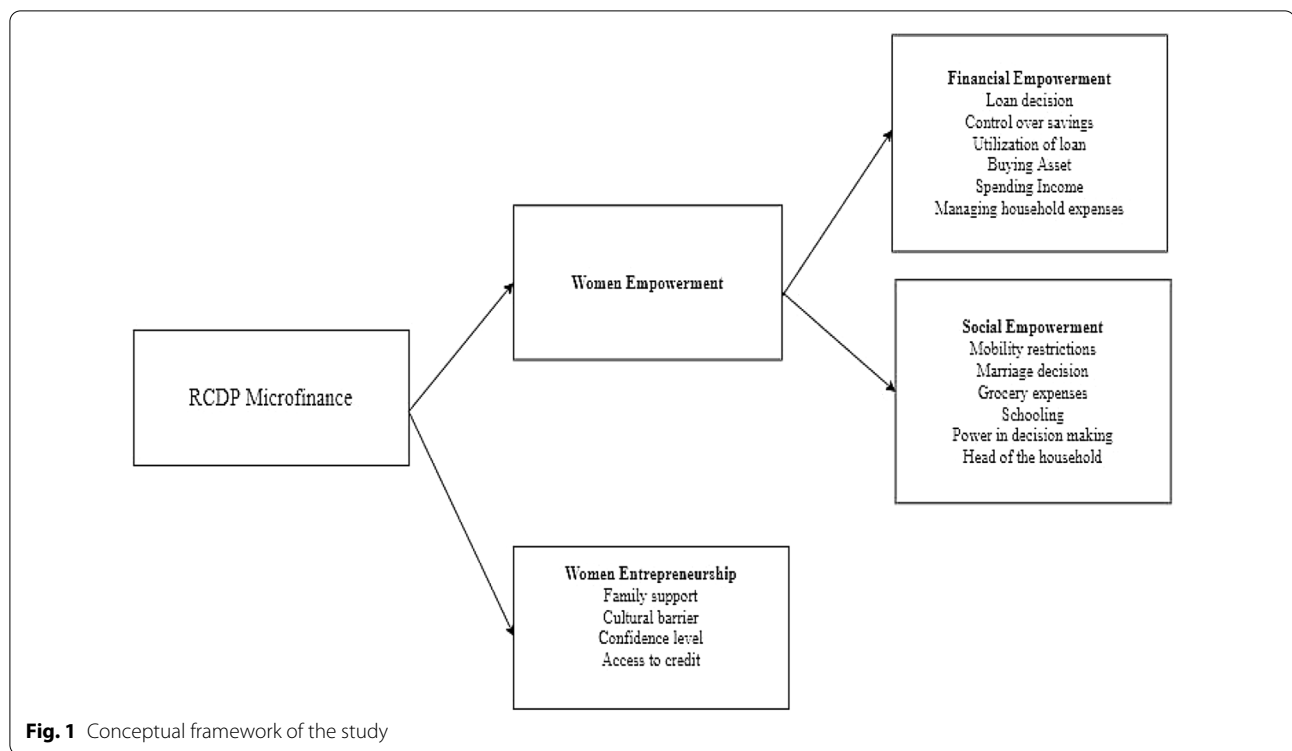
Financial Empowerment
Loan decision
Control over savings
Utilization of loan
Buying Asset
Spending Income
Managing household expenses

Women Empowerment

Social Empowerment
Mobility restrictions
Marriage decision
Grocery expenses
Schooling
Power in decision making
Head of the household

RCDP Microfinance

Women Entrepreneurship
Family support
Cultural barrier
Confidence level
Access to credit

**Fig. 1** Conceptual framework of the study